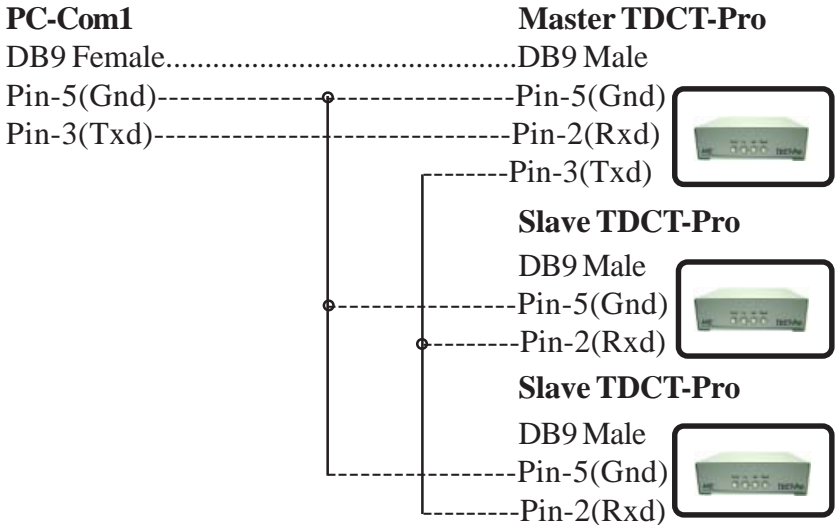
**PC-Com1** **Master TDCT-Pro**

DB9 Female..............................................DB9 Male

Pin-5(Gnd)------------------------------------Pin-5(Gnd)

Pin-3(Txd)-------------------------------------Pin-2(Rxd)

--------Pin-3(Txd)

**Slave TDCT-Pro**

DB9 Male

----------------Pin-5(Gnd)

--------Pin-2(Rxd)

**Slave TDCT-Pro**

DB9 Male

----------------Pin-5(Gnd)

--------Pin-2(Rxd)